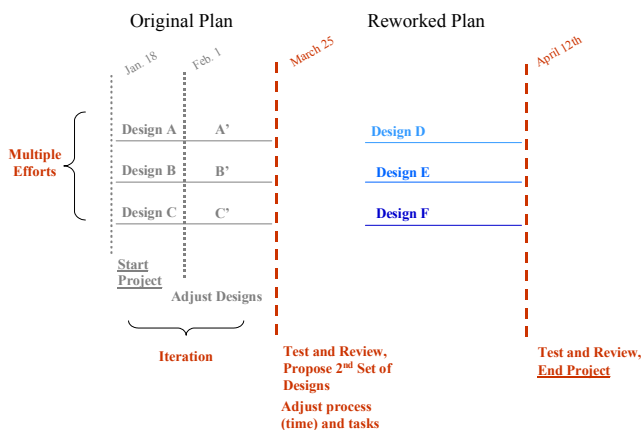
Original Plan

Reworked Plan

Jan. 18

Feb. 1

March 25

April 12th

Multiple Efforts

Design A A'

Design B B'

Design C C'

Design D

Design E

Design F

Start Project

Adjust Designs

Iteration

Test and Review, Propose 2$^{nd}$ Set of Designs

Adjust process (time) and tasks

Test and Review, End Project